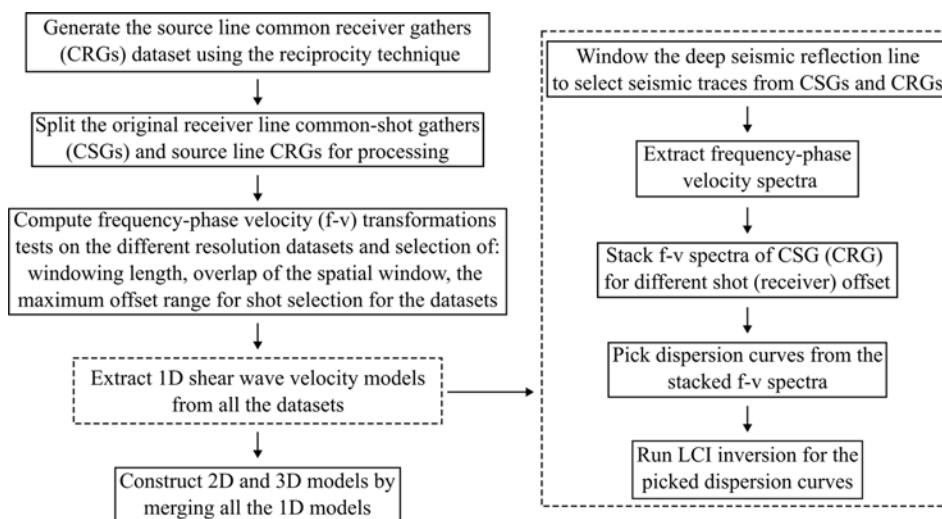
Generate the source line common receiver gathers (CRGs) dataset using the reciprocity technique

Split the original receiver line common-shot gathers (CSGs) and source line CRGs for processing

Compute frequency-phase velocity (f-v) transformations tests on the different resolution datasets and selection of: windowing length, overlap of the spatial window, the maximum offset range for shot selection for the datasets

Extract 1D shear wave velocity models from all the datasets

Construct 2D and 3D models by merging all the 1D models

Window the deep seismic reflection line to select seismic traces from CSGs and CRGs

Extract frequency-phase velocity spectra

Stack f-v spectra of CSG (CRG) for different shot (receiver) offset

Pick dispersion curves from the stacked f-v spectra

Run LCI inversion for the picked dispersion curves